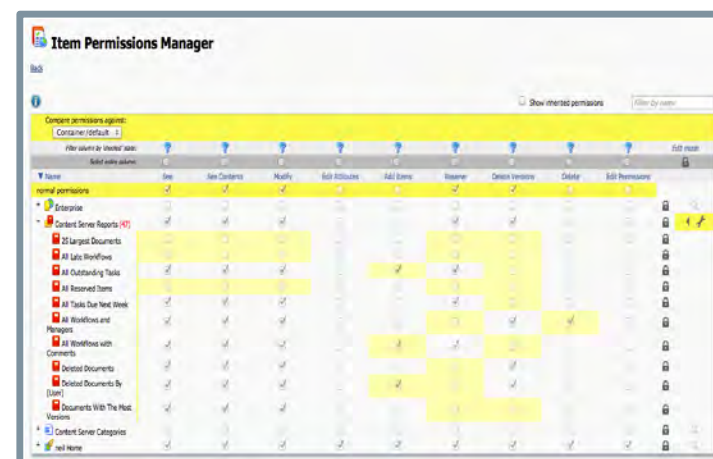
Item Permissions Manager

Back

Show inherited permissions

Filter by name

Compare permissions against:

Container/default

Filter column by 'inverted' state:

Select entire column:

Edit mode

| Name | See | See Contents | Modify | Edit Attributes | Add Items | Reserve | Delete Versions | Delete | Edit Permissions |
|---|---|---|---|---|---|---|---|---|---|
| normal permissions | | | | | | | | | |
| Enterprise | | | | | | | | | |
| Content Server Reports (47) | | | | | | | | | |
| 20 Largest Documents | | | | | | | | | |
| All Late Workflows | | | | | | | | | |
| All Outstanding Tasks | | | | | | | | | |
| All Reserved Items | | | | | | | | | |
| All Tasks Due Next Week | | | | | | | | | |
| All Workflows and Managers | | | | | | | | | |
| All Workflows with Comments | | | | | | | | | |
| Deleted Documents | | | | | | | | | |
| Deleted Documents By [User] | | | | | | | | | |
| Documents With The Most Versions | | | | | | | | | |
| Content Server Categories | | | | | | | | | |
| neil Home | | | | | | | | | |